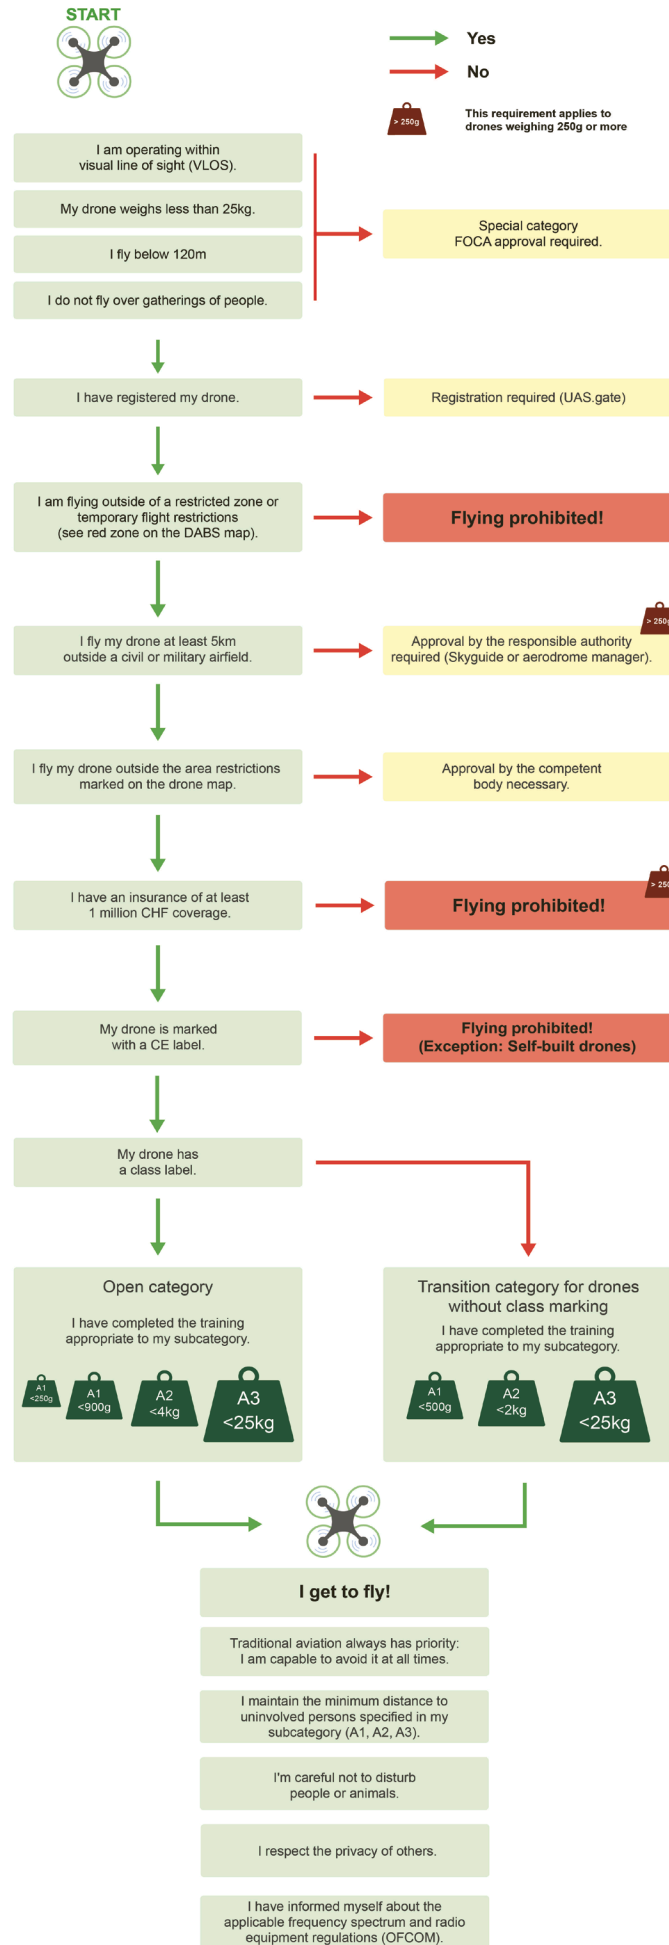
START

Yes

No

> 250g

This requirement applies to drones weighing 250g or more

I am operating within visual line of sight (VLOS).

My drone weighs less than 25kg.

I fly below 120m

I do not fly over gatherings of people.

Special category FOCA approval required.

I have registered my drone.

Registration required (UAS.gate)

I am flying outside of a restricted zone or temporary flight restrictions (see red zone on the DABS map).

Flying prohibited!

I fly my drone at least 5km outside a civil or military airfield.

> 250g

Approval by the responsible authority required (Skyguide or aerodrome manager).

I fly my drone outside the area restrictions marked on the drone map.

Approval by the competent body necessary.

I have an insurance of at least 1 million CHF coverage.

> 250

Flying prohibited!

My drone is marked with a CE label.

Flying prohibited! (Exception: Self-built drones)

My drone has a class label.

Open category

I have completed the training appropriate to my subcategory.

A1 <250g

A1 <900g

A2 <4kg

A3 <25kg

Transition category for drones without class marking

I have completed the training appropriate to my subcategory.

A1 <500g

A2 <2kg

A3 <25kg

I get to fly!

Traditional aviation always has priority: I am capable to avoid it at all times.

I maintain the minimum distance to uninvolved persons specified in my subcategory (A1, A2, A3).

I'm careful not to disturb people or animals.

I respect the privacy of others.

I have informed myself about the applicable frequency spectrum and radio equipment regulations (OFCOM).